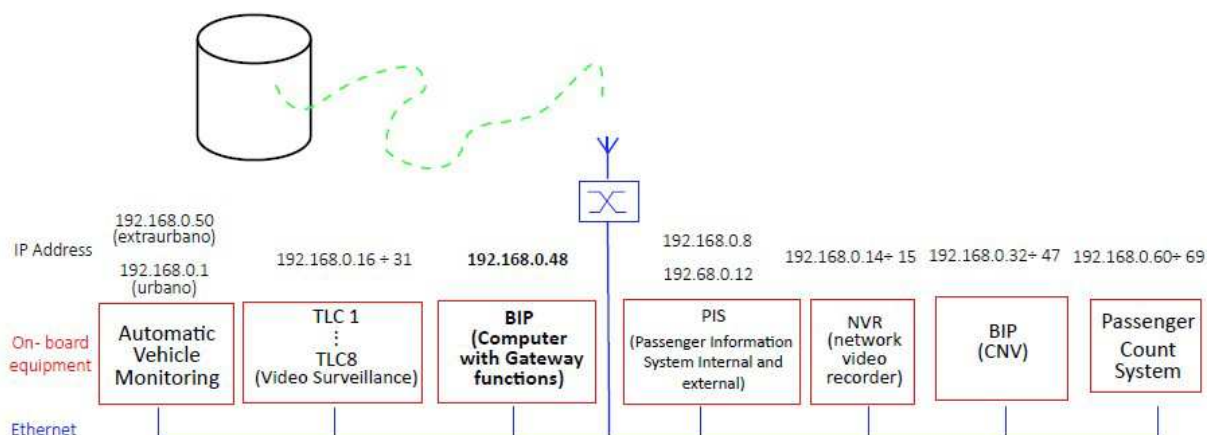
IP Address

192.168.0.50 (extraurbano)

192.168.0.1 (urbano)

192.168.0.16 ÷ 31

192.168.0.48

192.168.0.8

192.68.0.12

192.168.0.14÷ 15

192.168.0.32÷ 47

192.168.0.60÷ 69

On- board equipment

Automatic Vehicle Monitoring

TLC 1
⋮
TLC8
(Video Surveillance)

BIP (Computer with Gateway functions)

PIS
(Passenger Information System Internal and external)

NVR (network video recorder)

BIP (CNV)

Passenger Count System

Ethernet